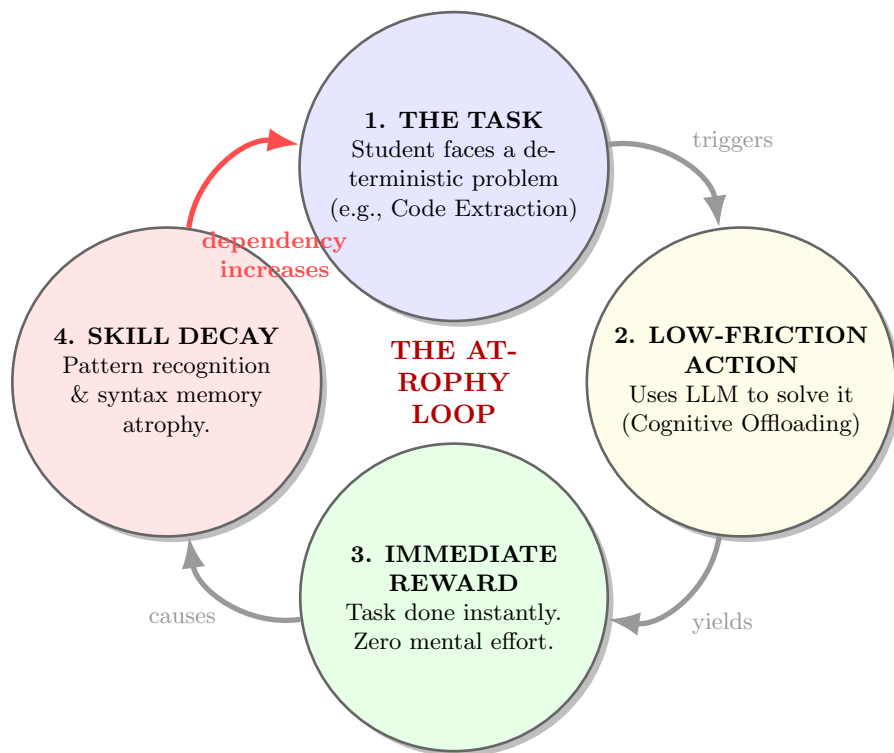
1. THE TASK
Student faces a deterministic problem (e.g., Code Extraction)

triggers

2. LOW-FRICTION ACTION
Uses LLM to solve it (Cognitive Offloading)

yields

3. IMMEDIATE REWARD
Task done instantly. Zero mental effort.

causes

4. SKILL DECAY
Pattern recognition & syntax memory atrophy.

dependency increases

THE ATROPHY LOOP